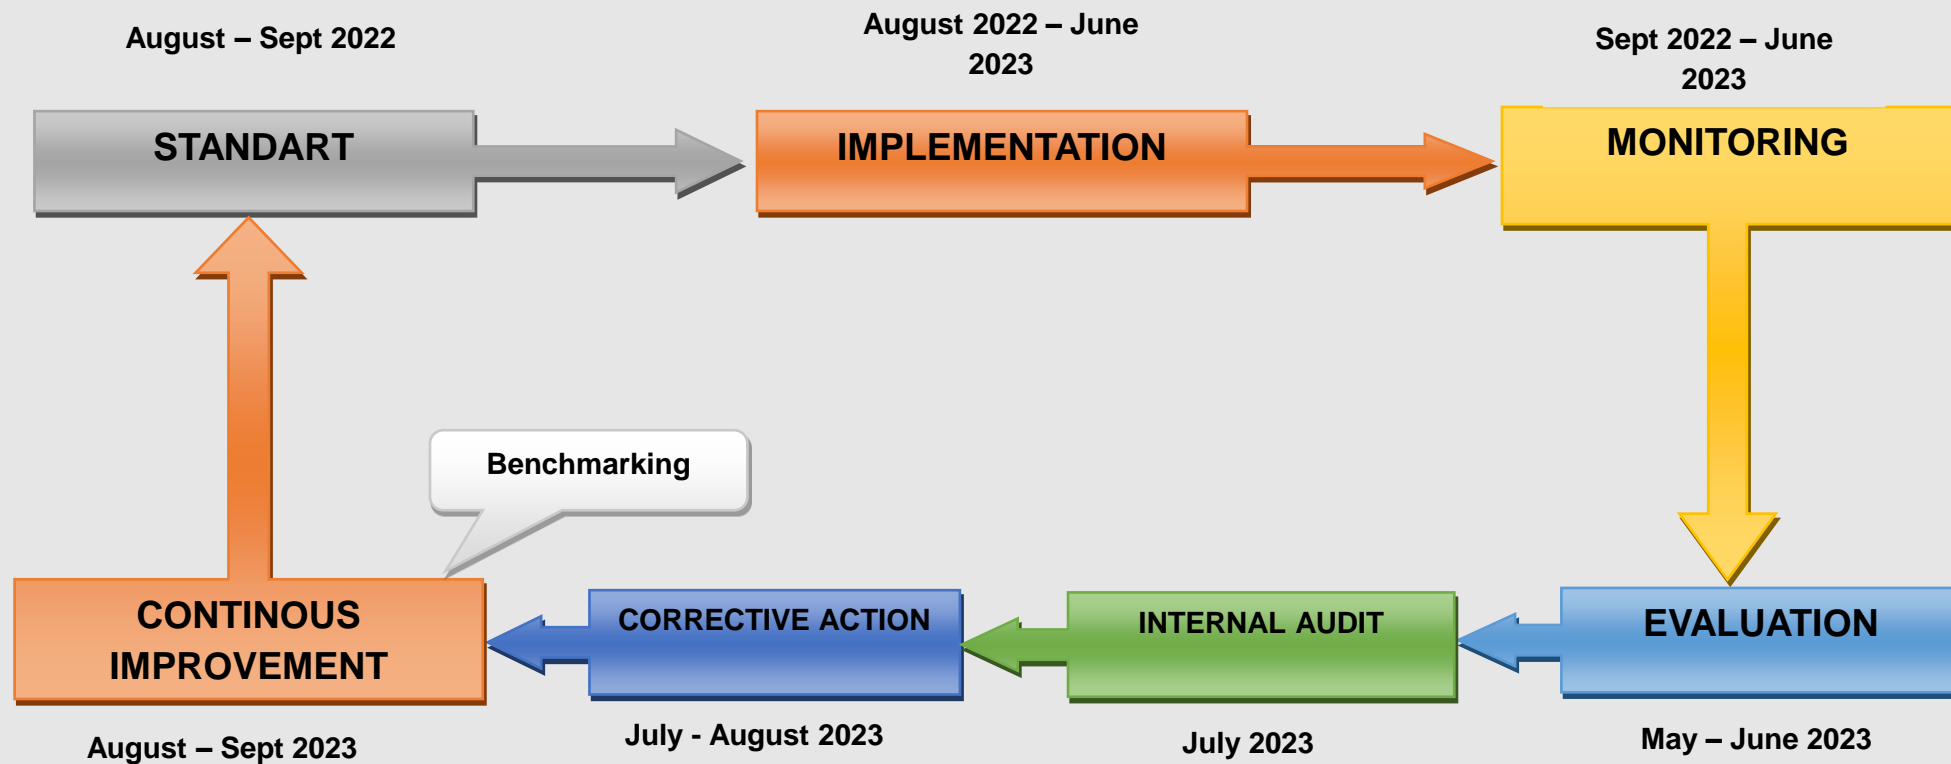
August – Sept 2022

STANDART

August 2022 – June 2023

IMPLEMENTATION

Sept 2022 – June 2023

MONITORING

Benchmarking

CONTINOUS IMPROVEMENT

CORRECTIVE ACTION

INTERNAL AUDIT

EVALUATION

August – Sept 2023

July - August 2023

July 2023

May – June 2023